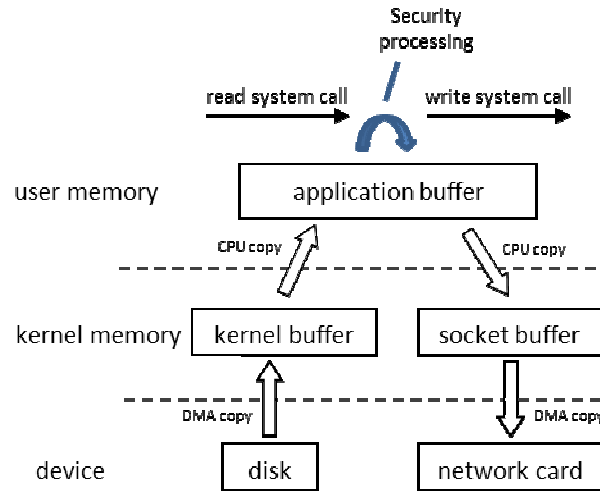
Security processing

read system call

write system call

user memory

application buffer

CPU copy

CPU copy

kernel memory

kernel buffer

socket buffer

DMA copy

DMA copy

device

disk

network card